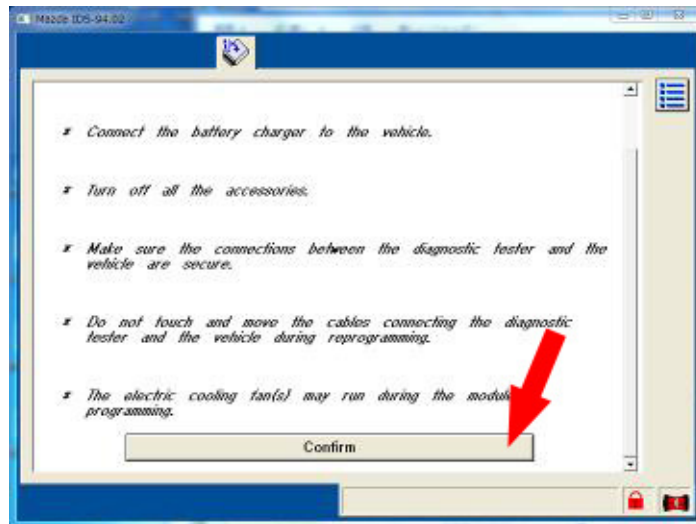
Mazda IDS-94.02

* Connect the battery charger to the vehicle.

* Turn off all the accessories.

* Make sure the connections between the diagnostic tester and the vehicle are secure.

* Do not touch and move the cables connecting the diagnostic tester and the vehicle during reprogramming.

* The electric cooling fan(s) may run during the modul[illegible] programming.

Confirm